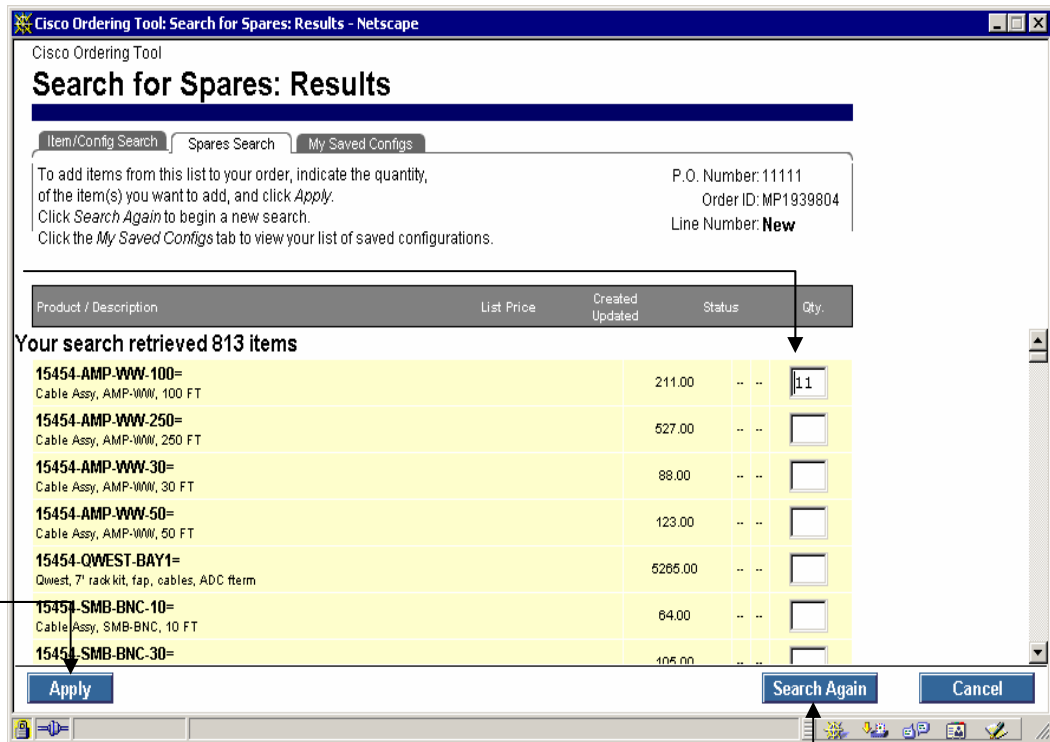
Cisco Ordering Tool: Search for Spares: Results - Netscape

Cisco Ordering Tool

Search for Spares: Results

Item/Config Search | Spares Search | My Saved Configs

To add items from this list to your order, indicate the quantity, of the item(s) you want to add, and click Apply. Click Search Again to begin a new search. Click the My Saved Configs tab to view your list of saved configurations.

P.O. Number: 11111
Order ID: MP1939804
Line Number: New

| Product / Description | List Price | Created Updated | Status | Qty. |
|---|---|---|---|---|

Your search retrieved 813 items

| Product / Description | List Price | Created Updated | Status | Qty. |
|---|---|---|---|---|
| 15454-AMP-WW-100= Cable Assy, AMP-WW, 100 FT | 211.00 | -- | -- | 11 |
| 15454-AMP-WW-250= Cable Assy, AMP-WW, 250 FT | 527.00 | -- | -- | |
| 15454-AMP-WW-30= Cable Assy, AMP-WW, 30 FT | 88.00 | -- | -- | |
| 15454-AMP-WW-50= Cable Assy, AMP-WW, 50 FT | 123.00 | -- | -- | |
| 15454-QWEST-BAY1= Qwest, 7' rack kit, fap, cables, ADC fterm | 5265.00 | -- | -- | |
| 15454-SMB-BNC-10= Cable Assy, SMB-BNC, 10 FT | 64.00 | -- | -- | |
| 15454-SMB-BNC-30= | 105.00 | -- | -- | |

Apply

Search Again

Cancel